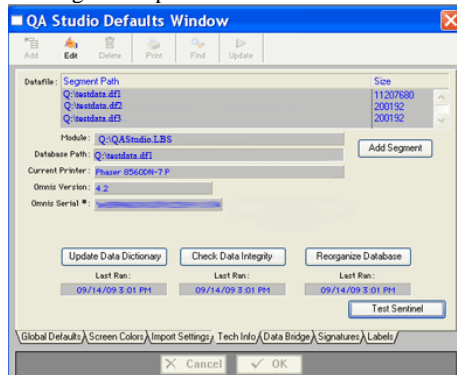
QA Studio Defaults Window

Add
Edit
Delete
Print
Find
Update

Datafile:
| Segment Path | Size |
|---|---|
| Q:\testdata.df1 | 11207680 |
| Q:\testdata.df2 | 200192 |
| Q:\testdata.df3 | 200192 |

Module: Q:\QAStudio.LBS
Database Path: Q:\testdata.df1
Current Printer: Phaser 8560DN-7 P
Omnis Version: 4.2
Omnis Serial #: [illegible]

Add Segment

Update Data Dictionary
Last Ran:
09/14/09 3:01 PM

Check Data Integrity
Last Ran:
09/14/09 3:01 PM

Reorganize Database
Last Ran:
09/14/09 3:01 PM

Test Sentinel

Global Defaults
Screen Colors
Import Settings
Tech Info
Data Bridge
Signatures
Labels

Cancel
OK